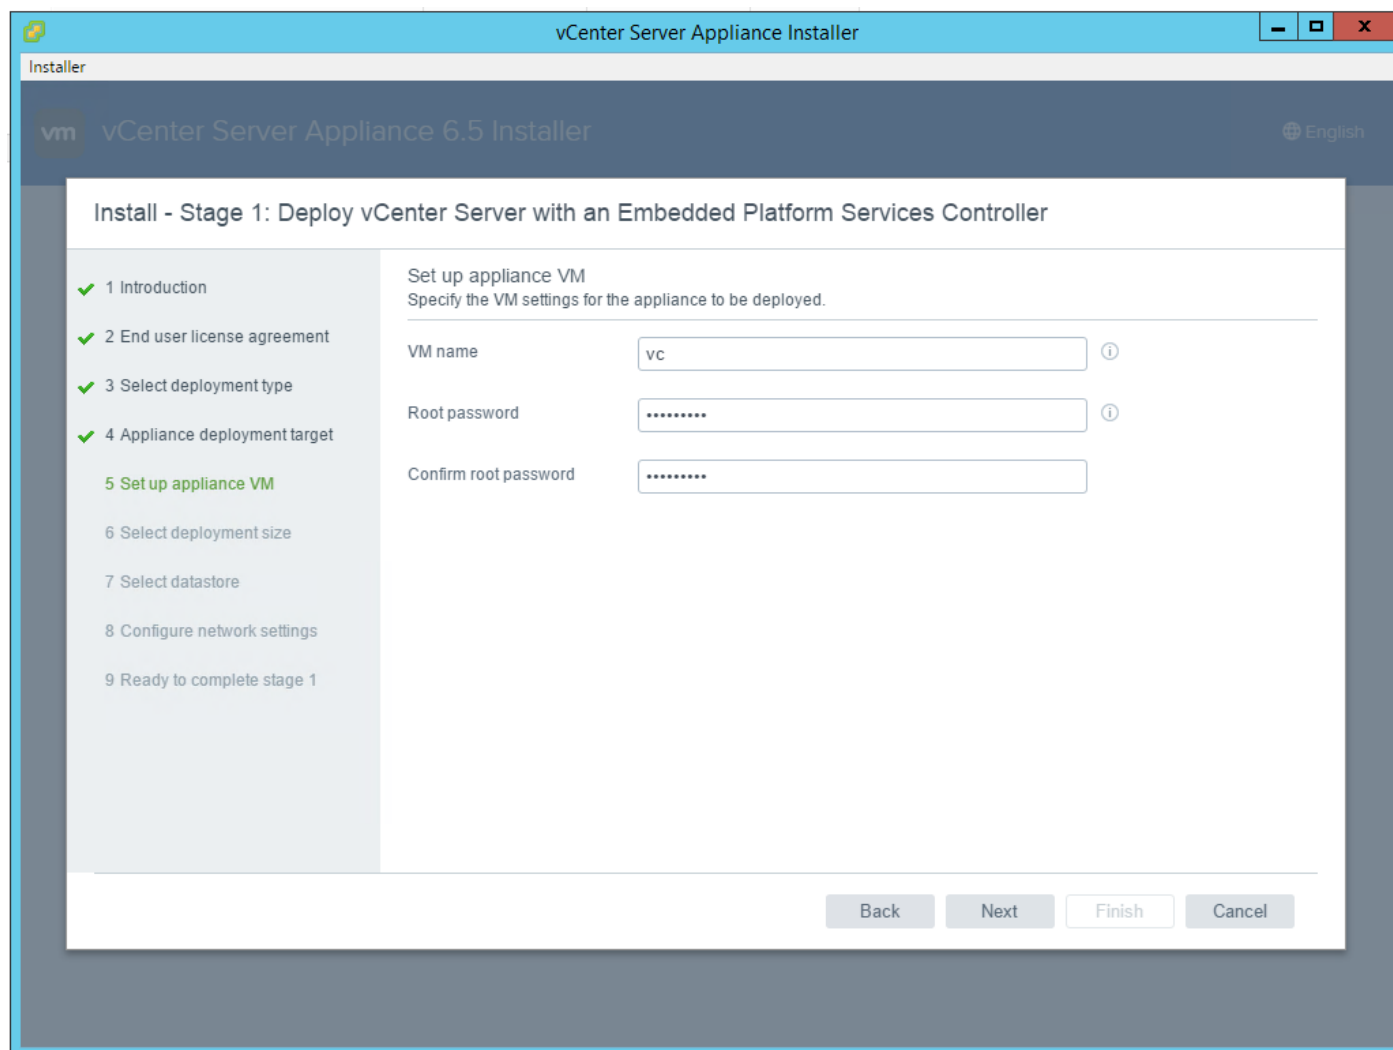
vCenter Server Appliance Installer

Installer

vm vCenter Server Appliance 6.5 Installer

English

Install - Stage 1: Deploy vCenter Server with an Embedded Platform Services Controller

1 Introduction
2 End user license agreement
3 Select deployment type
4 Appliance deployment target
5 Set up appliance VM
6 Select deployment size
7 Select datastore
8 Configure network settings
9 Ready to complete stage 1

Set up appliance VM
Specify the VM settings for the appliance to be deployed.

VM name vc

Root password •••••••••

Confirm root password •••••••••

Back Next Finish Cancel